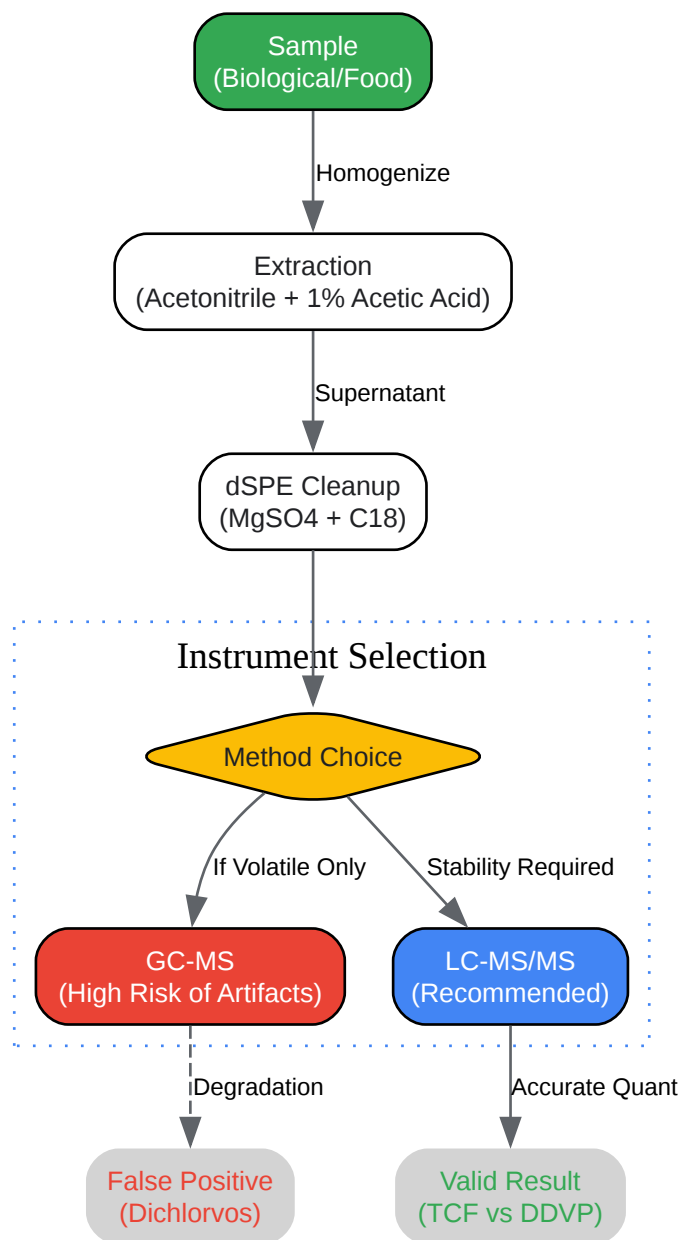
Sample
(Biological/Food)

Homogenize

Extraction
(Acetonitrile + 1% Acetic Acid)

Supernatant

dSPE Cleanup
(MgSO4 + C18)

Instrument Selection

Method Choice

If Volatile Only

Stability Required

GC-MS
(High Risk of Artifacts)

LC-MS/MS
(Recommended)

Degradation

Accurate Quant

False Positive
(Dichlorvos)

Valid Result
(TCF vs DDVP)